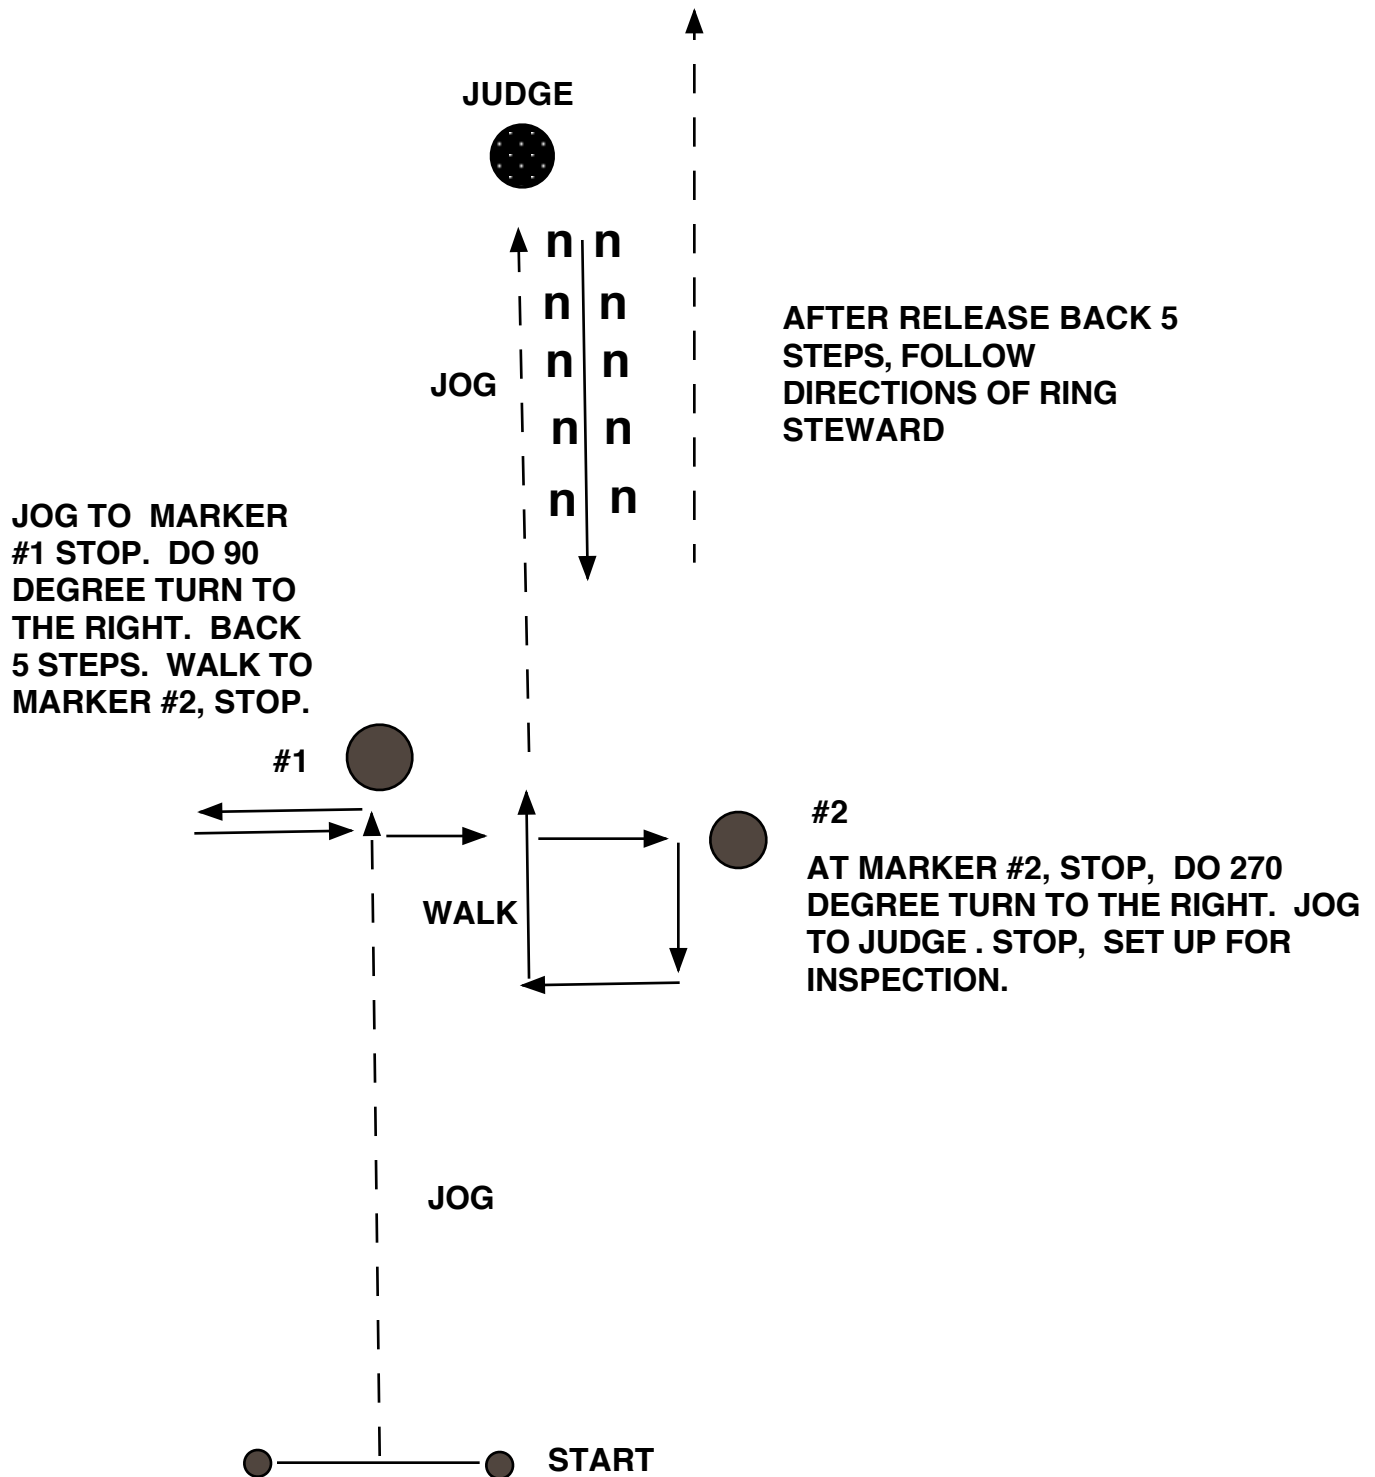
JUDGE

n n
n n
n n
n n
n n

JOG

AFTER RELEASE BACK 5 STEPS, FOLLOW DIRECTIONS OF RING STEWARD

JOG TO MARKER #1 STOP. DO 90 DEGREE TURN TO THE RIGHT. BACK 5 STEPS. WALK TO MARKER #2, STOP.

#1

#2

AT MARKER #2, STOP, DO 270 DEGREE TURN TO THE RIGHT. JOG TO JUDGE . STOP, SET UP FOR INSPECTION.

WALK

JOG

START